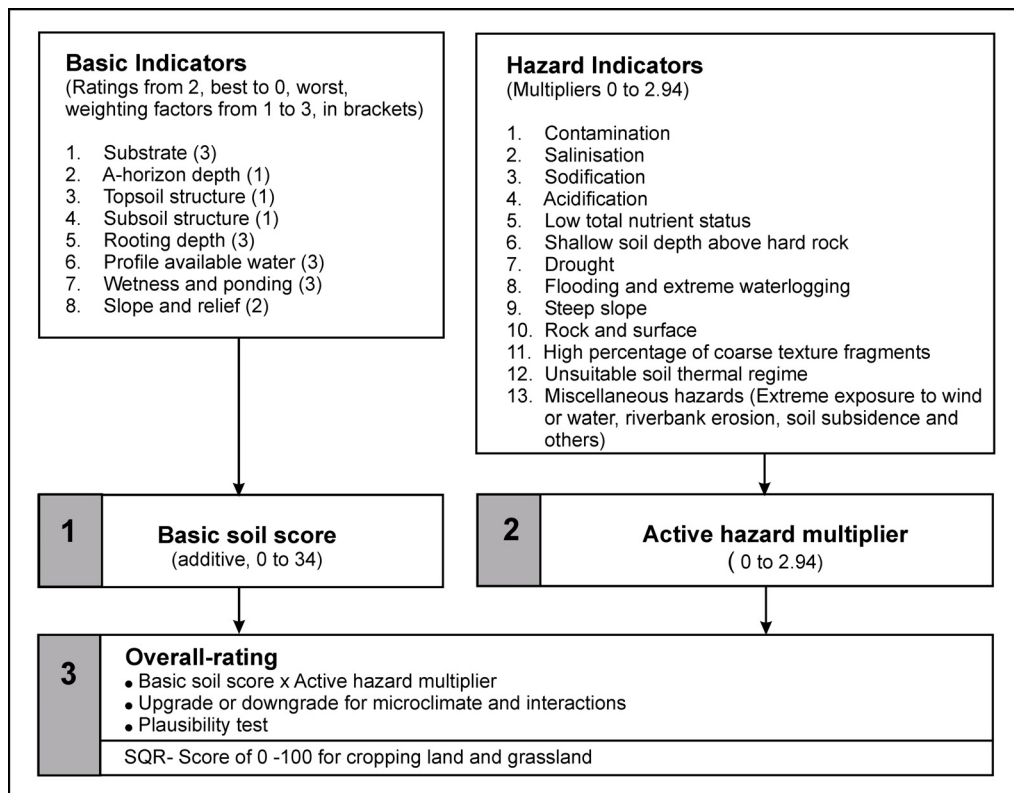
**Basic Indicators**
(Ratings from 2, best to 0, worst, weighting factors from 1 to 3, in brackets)

1. Substrate (3)
2. A-horizon depth (1)
3. Topsoil structure (1)
4. Subsoil structure (1)
5. Rooting depth (3)
6. Profile available water (3)
7. Wetness and ponding (3)
8. Slope and relief (2)

**Hazard Indicators**
(Multipliers 0 to 2.94)

1. Contamination
2. Salinisation
3. Sodification
4. Acidification
5. Low total nutrient status
6. Shallow soil depth above hard rock
7. Drought
8. Flooding and extreme waterlogging
9. Steep slope
10. Rock and surface
11. High percentage of coarse texture fragments
12. Unsuitable soil thermal regime
13. Miscellaneous hazards (Extreme exposure to wind or water, riverbank erosion, soil subsidence and others)

1 **Basic soil score**
(additive, 0 to 34)

2 **Active hazard multiplier**
( 0 to 2.94)

3 **Overall-rating**
• Basic soil score x Active hazard multiplier
• Upgrade or downgrade for microclimate and interactions
• Plausibility test

SQR- Score of 0 -100 for cropping land and grassland